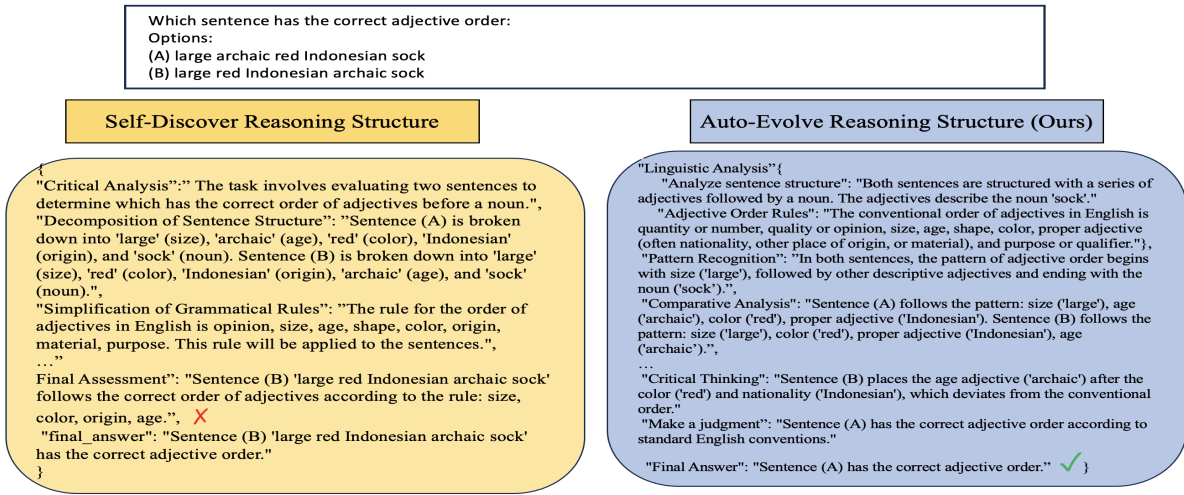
Which sentence has the correct adjective order:
Options:
(A) large archaic red Indonesian sock
(B) large red Indonesian archaic sock

Self-Discover Reasoning Structure

{
"Critical Analysis":" The task involves evaluating two sentences to determine which has the correct order of adjectives before a noun.",
"Decomposition of Sentence Structure": "Sentence (A) is broken down into 'large' (size), 'archaic' (age), 'red' (color), 'Indonesian' (origin), and 'sock' (noun). Sentence (B) is broken down into 'large' (size), 'red' (color), 'Indonesian' (origin), 'archaic' (age), and 'sock' (noun).",
"Simplification of Grammatical Rules": "The rule for the order of adjectives in English is opinion, size, age, shape, color, origin, material, purpose. This rule will be applied to the sentences.",
…"
Final Assessment": "Sentence (B) 'large red Indonesian archaic sock' follows the correct order of adjectives according to the rule: size, color, origin, age.", ✗
"final_answer": "Sentence (B) 'large red Indonesian archaic sock' has the correct adjective order."
}

Auto-Evolve Reasoning Structure (Ours)

"Linguistic Analysis"{
"Analyze sentence structure": "Both sentences are structured with a series of adjectives followed by a noun. The adjectives describe the noun 'sock'."
"Adjective Order Rules": "The conventional order of adjectives in English is quantity or number, quality or opinion, size, age, shape, color, proper adjective (often nationality, other place of origin, or material), and purpose or qualifier."},
"Pattern Recognition": "In both sentences, the pattern of adjective order begins with size ('large'), followed by other descriptive adjectives and ending with the noun ('sock').",
"Comparative Analysis": "Sentence (A) follows the pattern: size ('large'), age ('archaic'), color ('red'), proper adjective ('Indonesian'). Sentence (B) follows the pattern: size ('large'), color ('red'), proper adjective ('Indonesian'), age ('archaic').",
…
"Critical Thinking": "Sentence (B) places the age adjective ('archaic') after the color ('red') and nationality ('Indonesian'), which deviates from the conventional order."
"Make a judgment": "Sentence (A) has the correct adjective order according to standard English conventions."
"Final Answer": "Sentence (A) has the correct adjective order." ✓ }